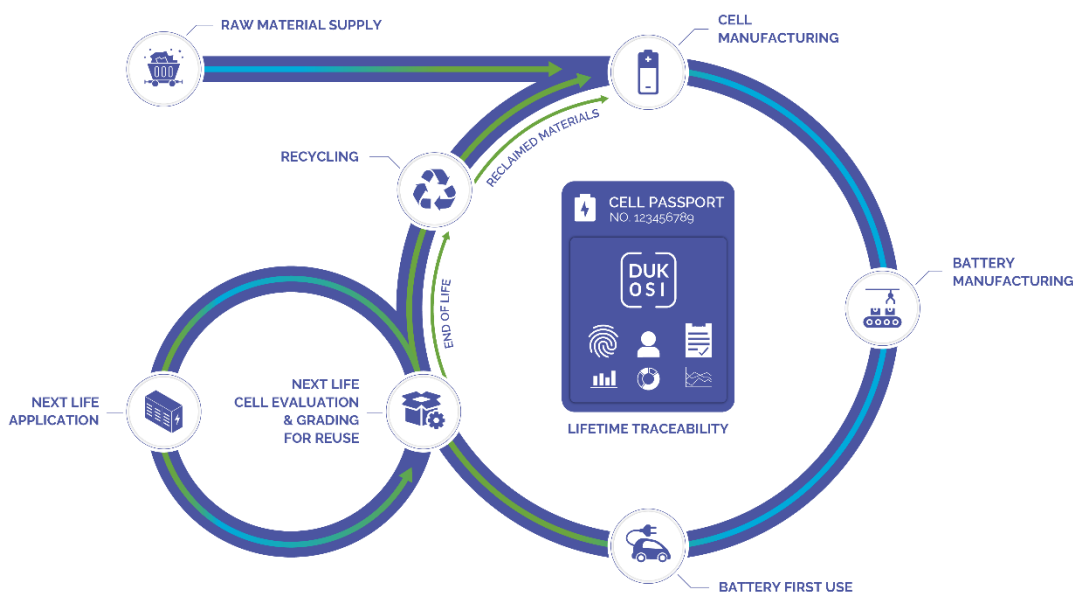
RAW MATERIAL SUPPLY

CELL MANUFACTURING

RECYCLING

RECLAIMED MATERIALS

CELL PASSPORT
NO. 123456789

DUK
OSI

BATTERY MANUFACTURING

END OF LIFE

NEXT LIFE APPLICATION

NEXT LIFE CELL EVALUATION & GRADING FOR REUSE

LIFETIME TRACEABILITY

BATTERY FIRST USE